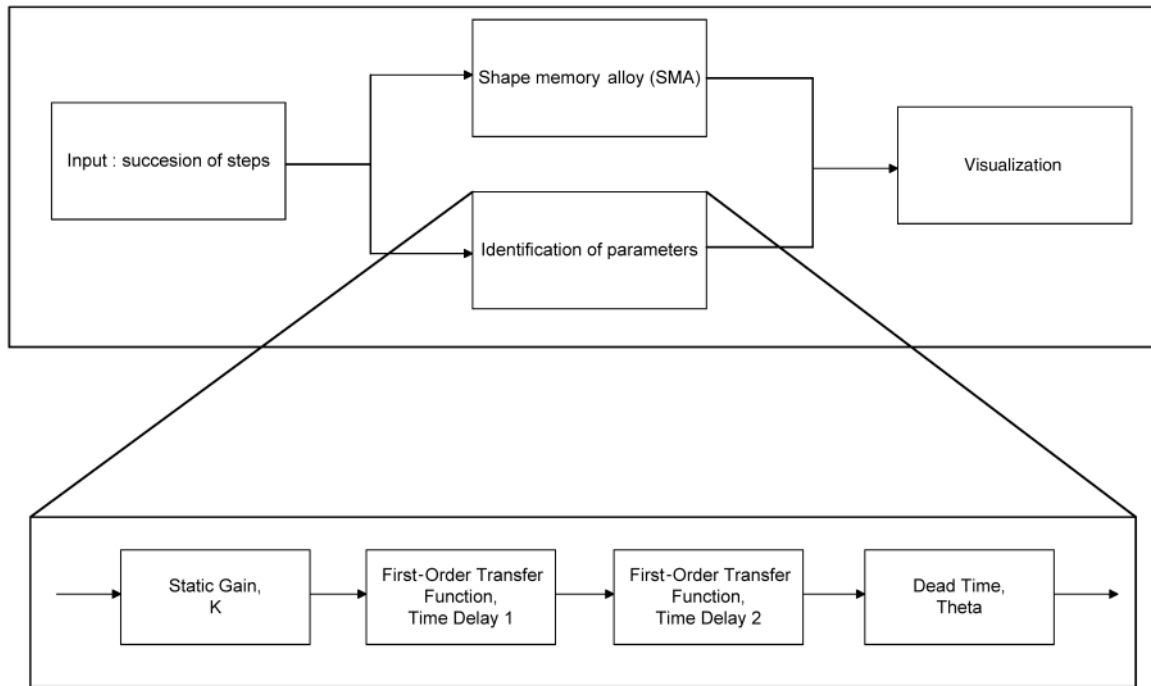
Input : succesion of steps

Shape memory alloy (SMA)

Identification of parameters

Visualization

Static Gain, K

First-Order Transfer Function, Time Delay 1

First-Order Transfer Function, Time Delay 2

Dead Time, Theta